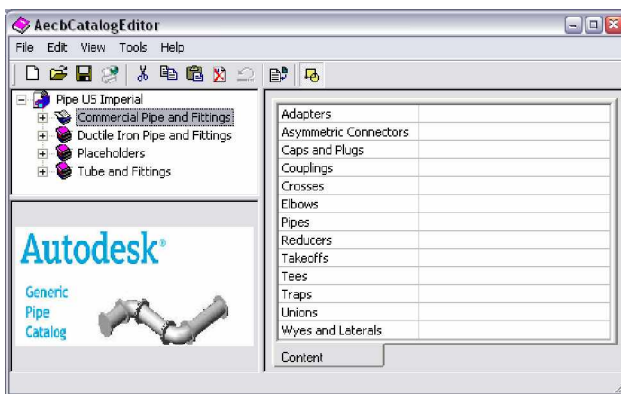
AecbCatalogEditor

File Edit View Tools Help

Pipe US Imperial
Commercial Pipe and Fittings
Ductile Iron Pipe and Fittings
Placeholders
Tube and Fittings

Autodesk®

Generic
Pipe
Catalog

| Adapters | |
|---|---|
| Asymmetric Connectors | |
| Caps and Plugs | |
| Couplings | |
| Crosses | |
| Elbows | |
| Pipes | |
| Reducers | |
| Takeoffs | |
| Tees | |
| Traps | |
| Unions | |
| Wyes and Laterals | |

Content